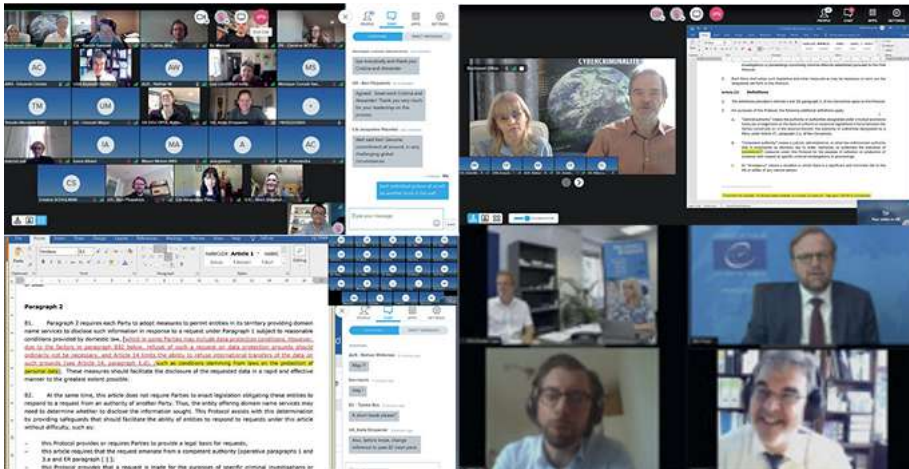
AC

AW

MS

TM

UM

MA

CS

CYBERCRIMINALITY

Paragraph 2

81. Paragraph 2 requires each Party to adopt measures to permit entities in its territory providing domain name services to disclose such information in response to a request under Paragraph 1 subject to reasonable conditions provided by domestic law. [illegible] such as conditions stemming from laws on the protection of personal data. These measures should facilitate the disclosure of the requested data in a rapid and effective manner to the greatest extent possible.

82. At the same time, this article does not require Parties to enact legislation obligating these entities to respond to a request from an authority of another Party. Thus, the entity offering domain name services may need to determine whether to disclose the information sought. This Protocol assists with this determination by providing safeguards that should facilitate the ability of entities to respond to requests under this article without difficulty, such as:

this Protocol provides or requires Parties to provide a legal basis for requests,

this article require that the request emanate from a competent authority (operative paragraphs 1 and 3.a and ER paragraph [ 1]);

Article 1

Definitions

Type your message